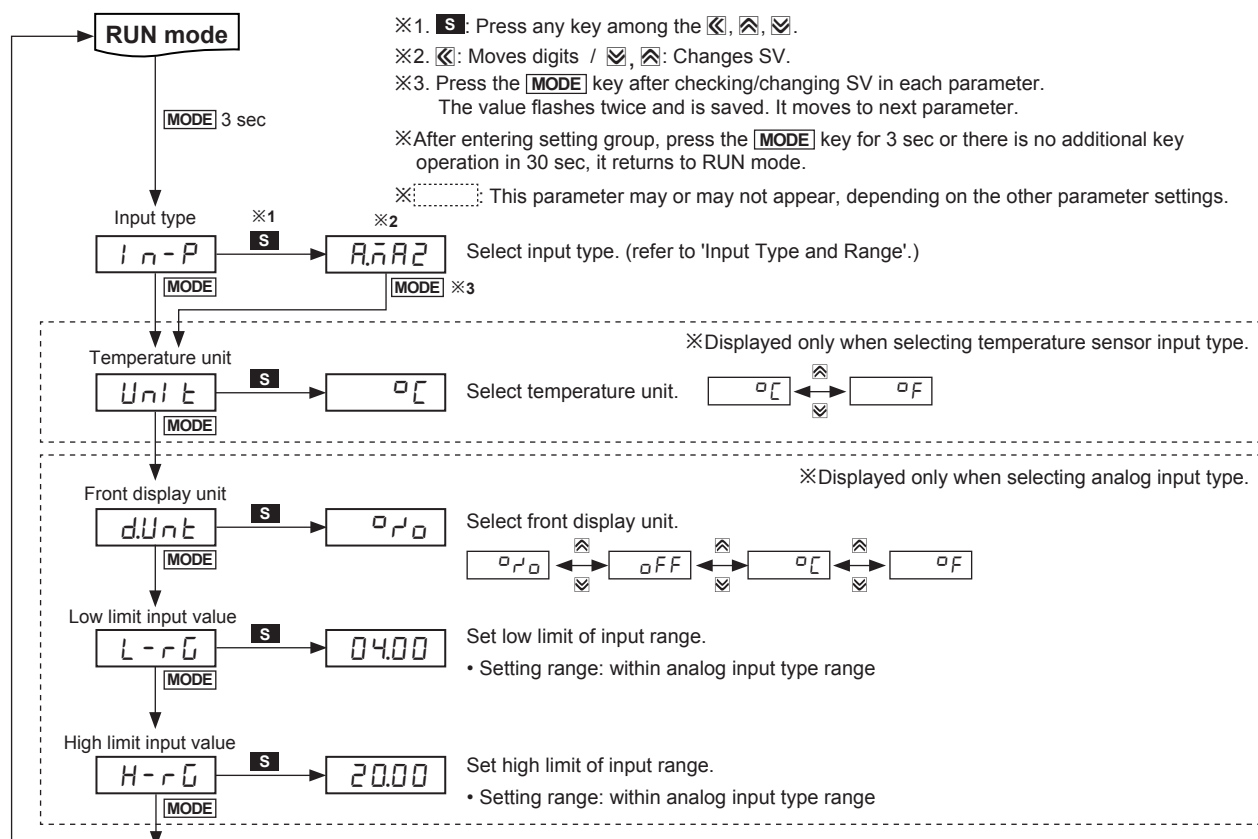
RUN mode

※1. S: Press any key among the ≪, ⩓, ⩔.
※2. ≪: Moves digits / ⩔, ⩓: Changes SV.
※3. Press the MODE key after checking/changing SV in each parameter. The value flashes twice and is saved. It moves to next parameter.
※After entering setting group, press the MODE key for 3 sec or there is no additional key operation in 30 sec, it returns to RUN mode.
※: This parameter may or may not appear, depending on the other parameter settings.

MODE 3 sec

Input type ※1 ※2
In-P S A.mA2 Select input type. (refer to 'Input Type and Range'.)
MODE MODE ※3

※Displayed only when selecting temperature sensor input type.
Temperature unit
UnIt S °C Select temperature unit. °C °F
MODE

※Displayed only when selecting analog input type.
Front display unit
d.Unt S %
MODE
Select front display unit.
% oFF °C °F

Low limit input value
L-rG S 04.00 Set low limit of input range.
MODE
• Setting range: within analog input type range

High limit input value
H-rG S 20.00 Set high limit of input range.
MODE
• Setting range: within analog input type range